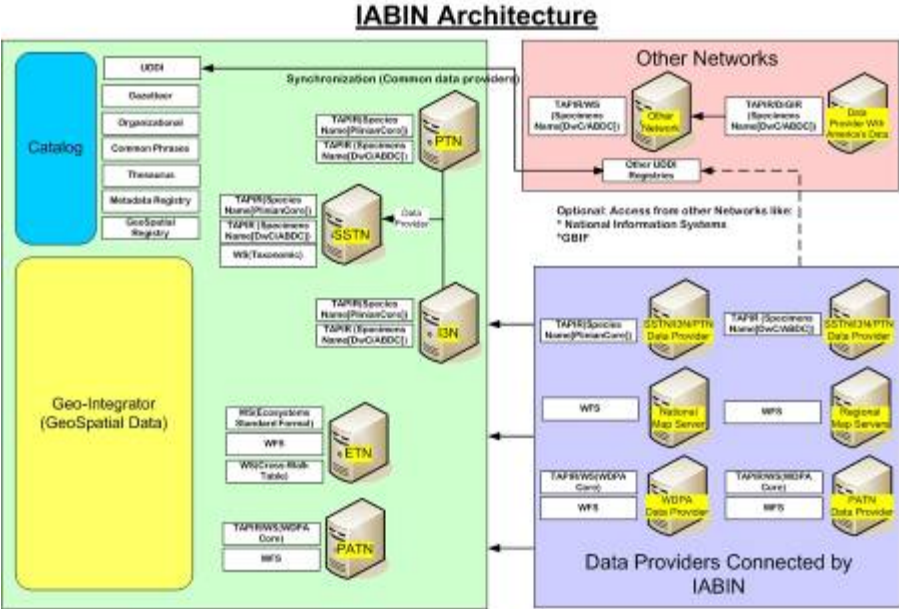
IABIN Architecture

Catalog

UDDI
Gazetteer
Organizational
Common Phrases
Thesaurus
Metadata Registry
GeoSpatial Registry

Synchronization (Common data providers)

TAPIR(Species Name(PlinianCore))
TAPIR (Specimens Name(DwC/ABDC))
PTN

TAPIR(Species Name(PlinianCore))
TAPIR (Specimens Name(DwC/ABDC))
WS(Taxonomic)
SSTN
Data Provider

TAPIR(Species Name(PlinianCore))
TAPIR (Specimens Name(DwC/ABDC))
I3N

Geo-Integrator (GeoSpatial Data)

WS(Ecosystems Standard Format)
WFS
WS(Cross-Walk Table)
ETN

TAPIR/WS(WDPA Core)
WFS
PATN

Other Networks

TAPIR/WS (Specimens Name(DwC/ABDC))
Other Network
TAPIR/DiGIR (Specimens Name(DwC/ABDC))
Data Provider With America's Data
Other UDDI Registries

Optional: Access from other Networks like:
* National Information Systems
*GBIF

TAPIR(Species Name(PlinianCore))
SSTN/I3N/PTN Data Provider
TAPIR (Specimens Name(DwC/ABDC))
SSTN/I3N/PTN Data Provider

WFS
National Map Server
WFS
Regional Map Servers

TAPIR/WS(WDPA Core)
WFS
WDPA Data Provider
TAPIR/WS(WDPA Core)
WFS
PATN Data Provider

Data Providers Connected by IABIN